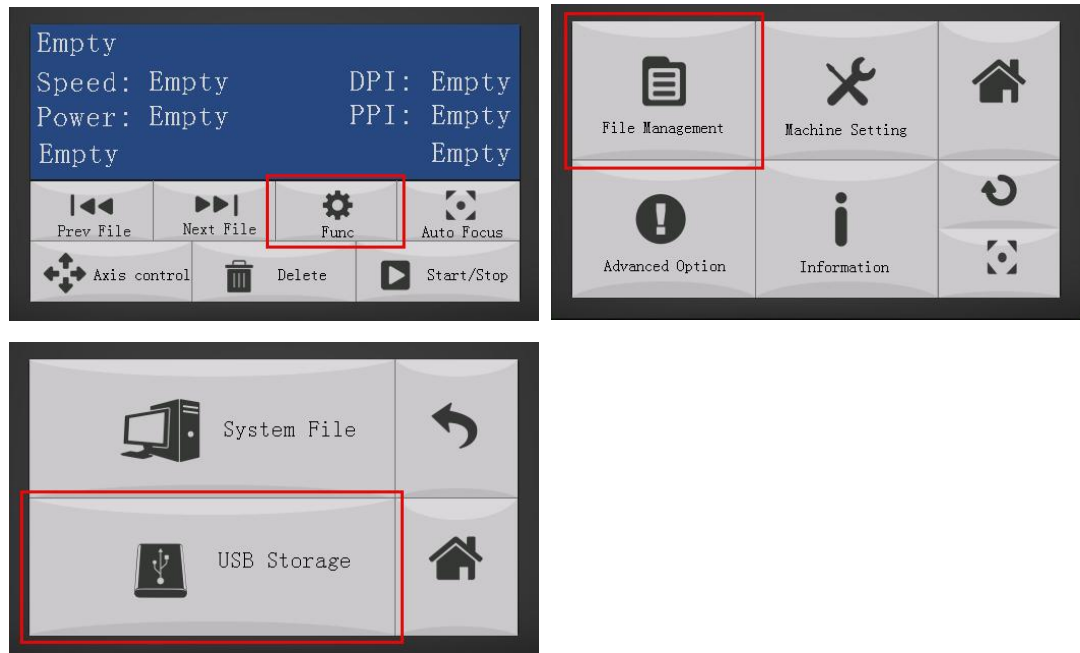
Empty
Speed: Empty DPI: Empty
Power: Empty PPI: Empty
Empty Empty

Prev File
Next File
Func
Auto Focus
Axis control
Delete
Start/Stop

File Management
Machine Setting
Advanced Option
Information

System File
USB Storage